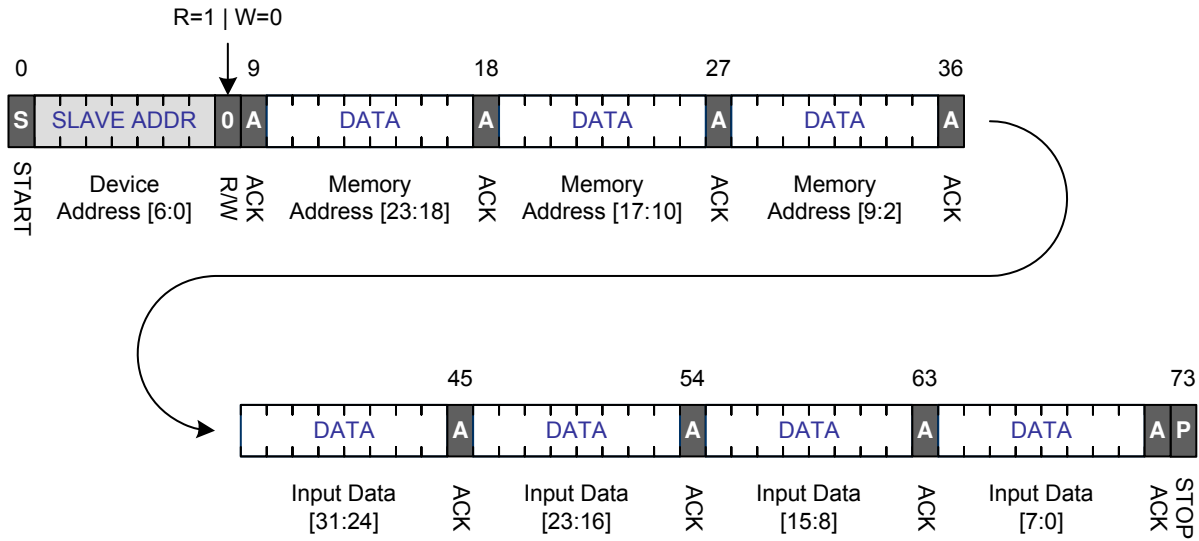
R=1 | W=0

0 9 18 27 36

S SLAVE ADDR 0 A DATA A DATA A DATA A

START Device Address [6:0] R/W ACK Memory Address [23:18] ACK Memory Address [17:10] ACK Memory Address [9:2] ACK

45 54 63 73

DATA A DATA A DATA A DATA A P

Input Data [31:24] ACK Input Data [23:16] ACK Input Data [15:8] ACK Input Data [7:0] ACK STOP